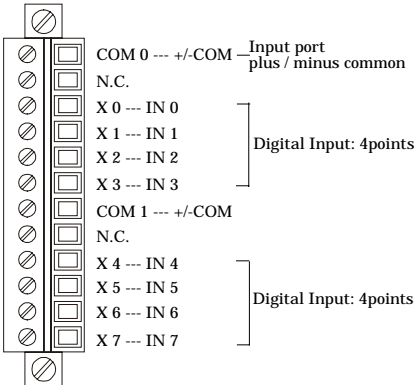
COM 0 --- +/-COM
Input port plus / minus common
N.C.
X 0 --- IN 0
X 1 --- IN 1
X 2 --- IN 2
X 3 --- IN 3
Digital Input: 4points
COM 1 --- +/-COM
N.C.
X 4 --- IN 4
X 5 --- IN 5
X 6 --- IN 6
X 7 --- IN 7
Digital Input: 4points